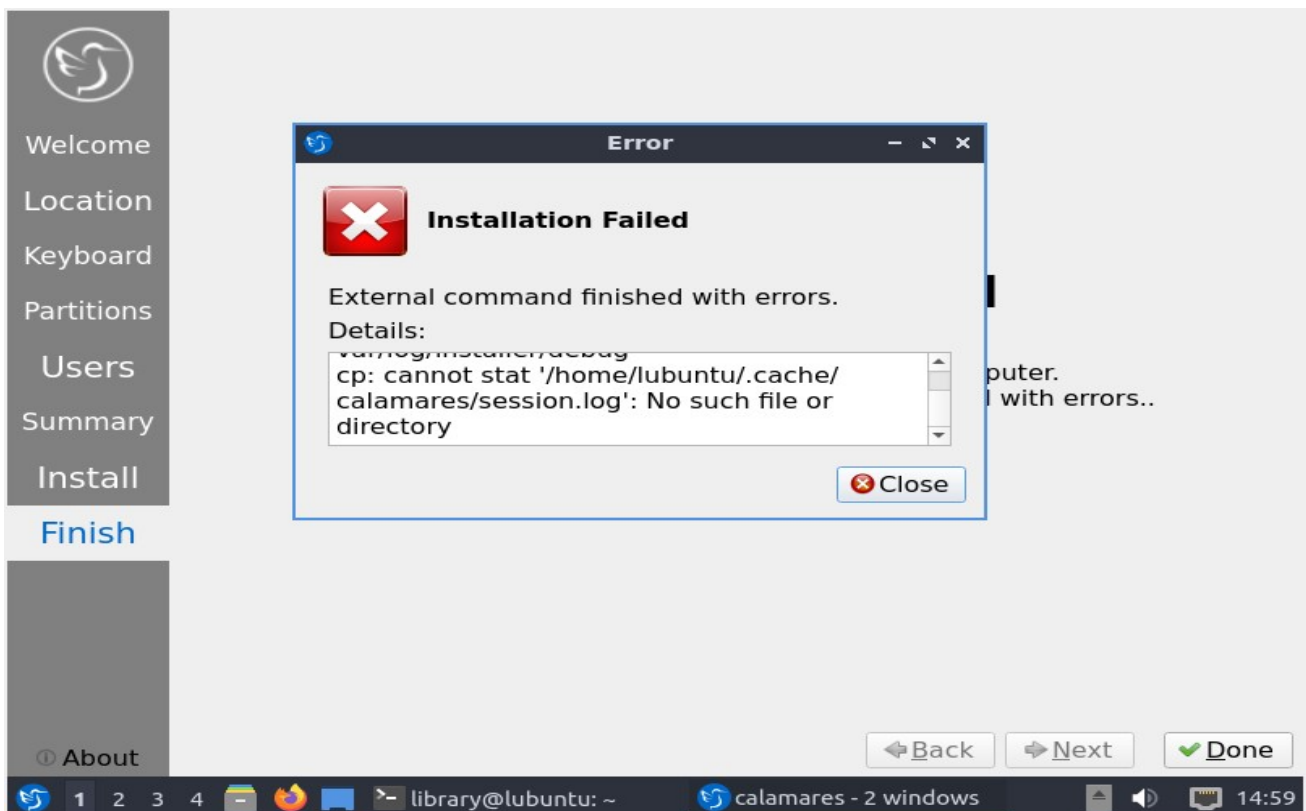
Welcome
Location
Keyboard
Partitions
Users
Summary
Install
Finish

Error

Installation Failed

External command finished with errors.
Details:
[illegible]
cp: cannot stat '/home/lubuntu/.cache/calamares/session.log': No such file or directory

Close

puter.
l with errors..

About

Back
Next
Done

1 2 3 4
library@lubuntu: ~
calamares - 2 windows
14:59